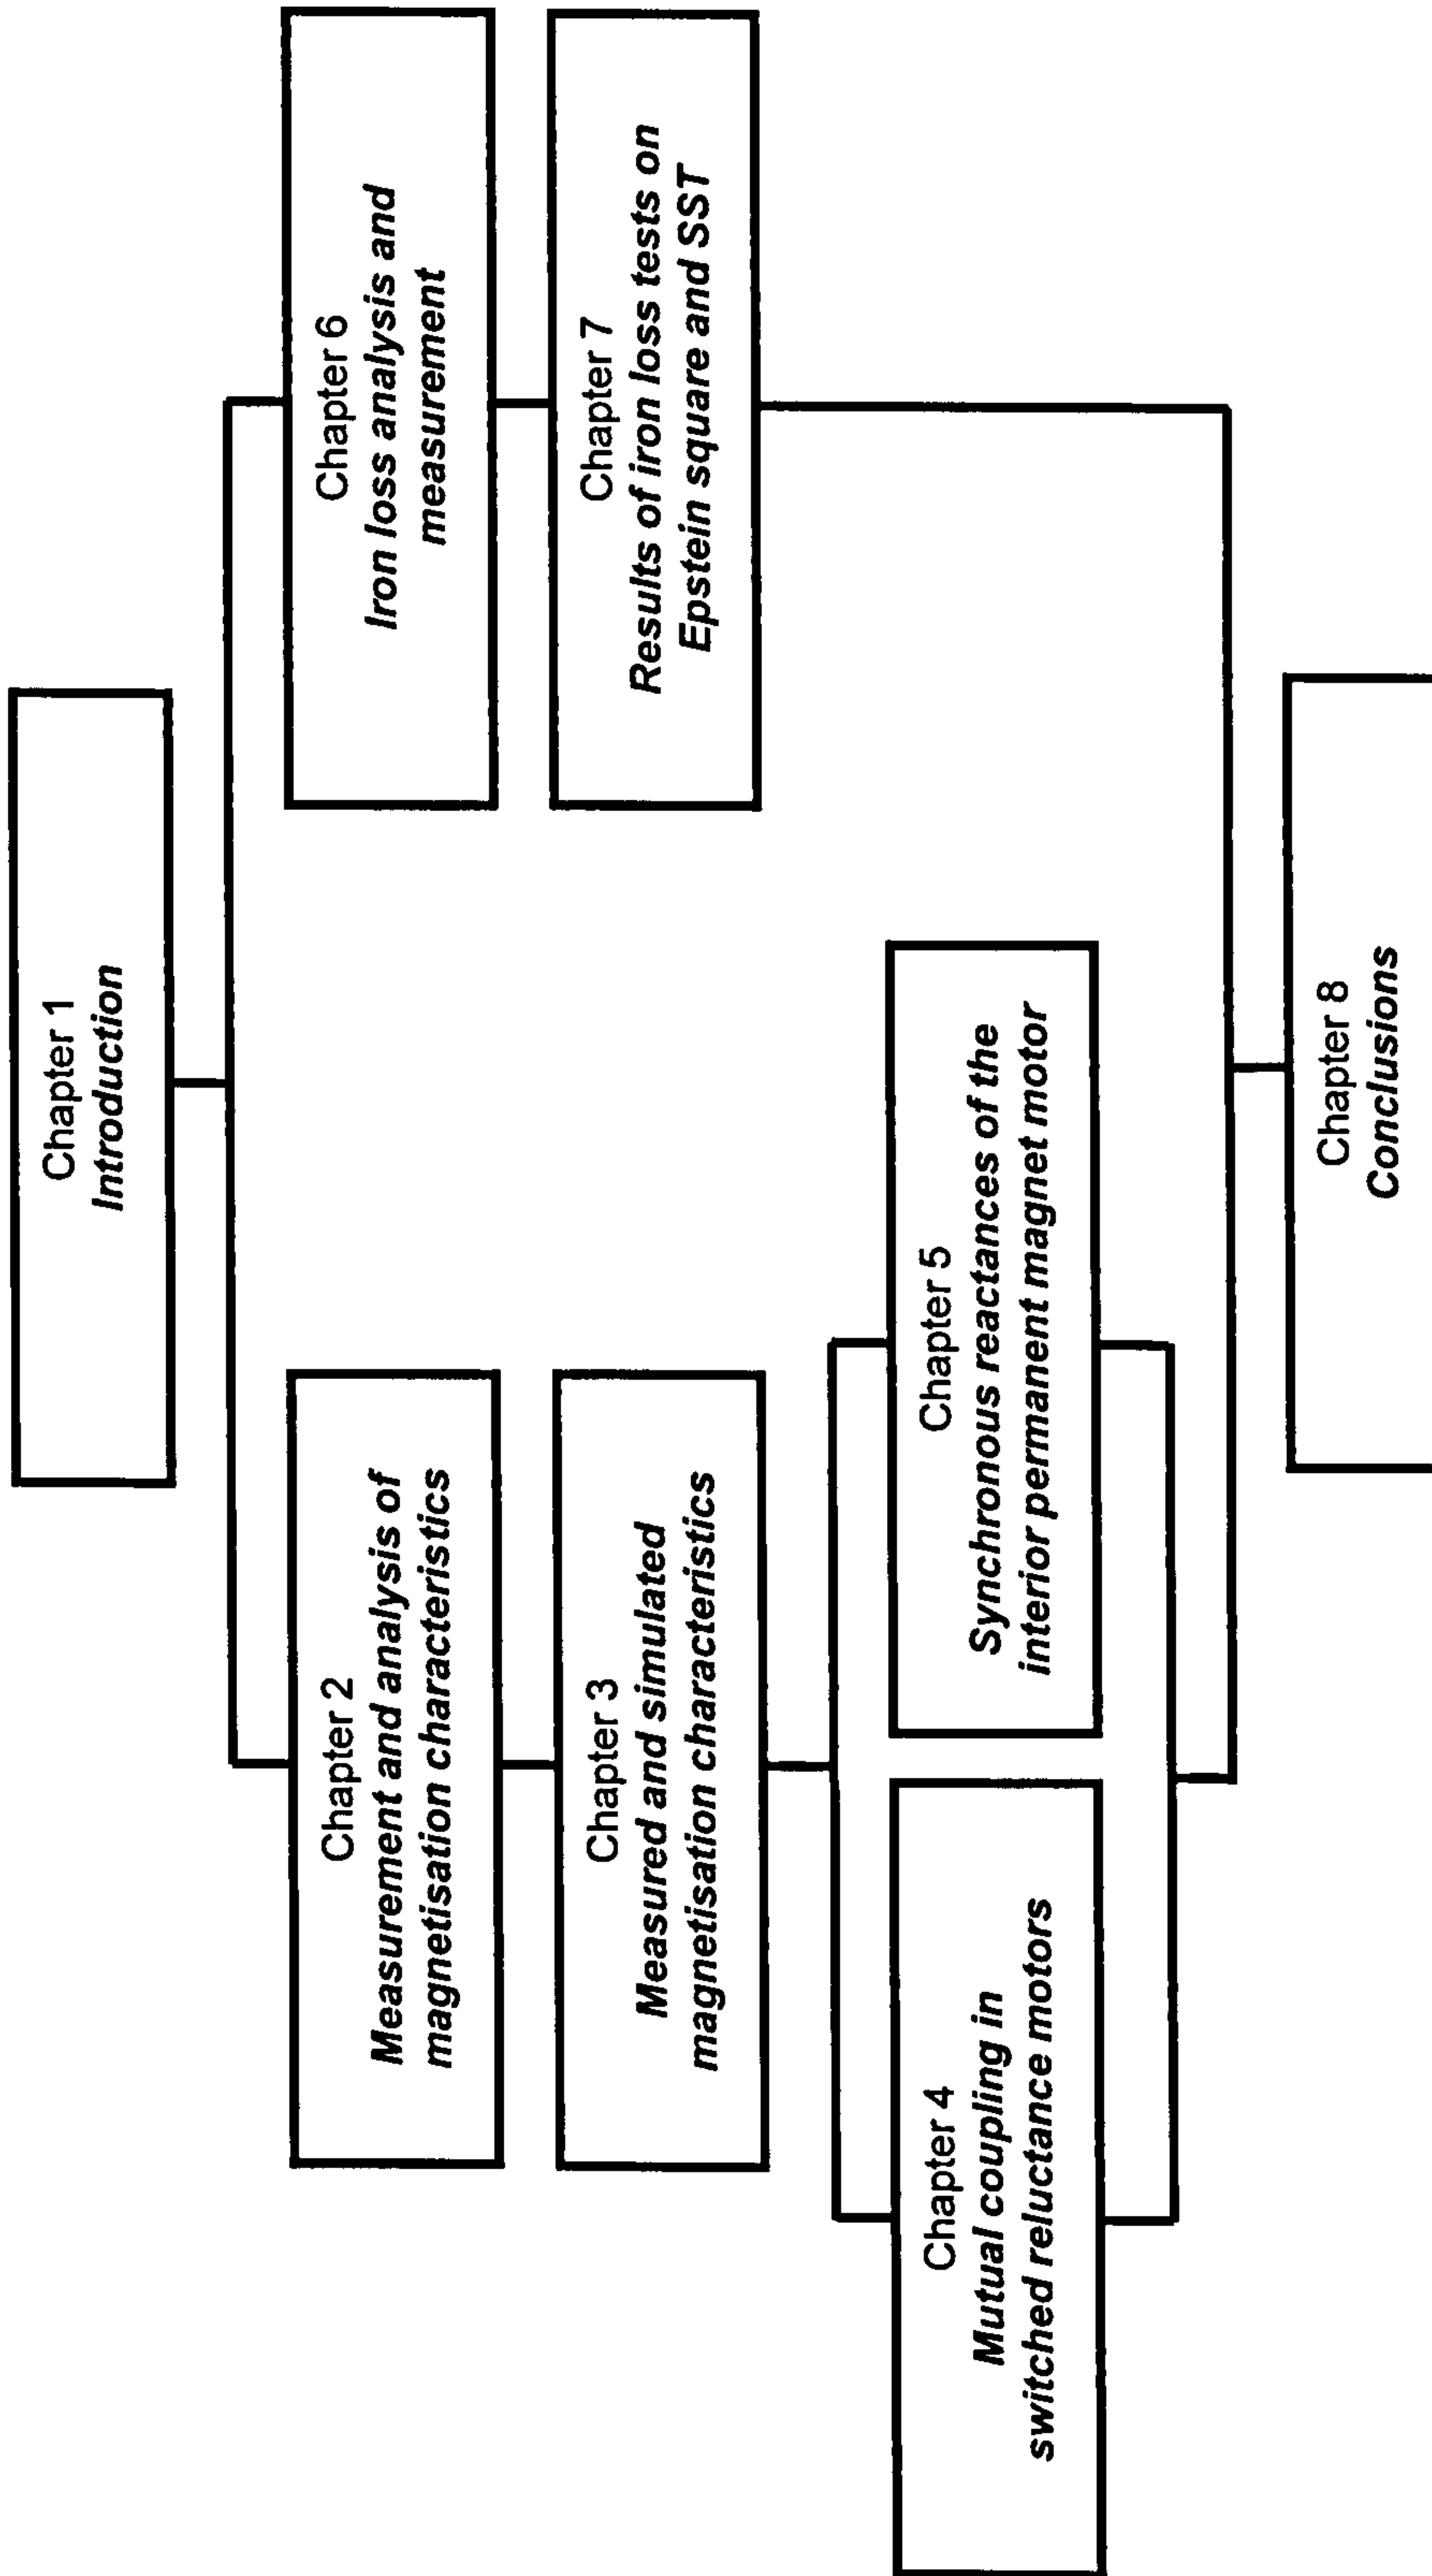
Chapter 1
Introduction

Chapter 2
Measurement and analysis of magnetisation characteristics

Chapter 3
Measured and simulated magnetisation characteristics

Chapter 4
Mutual coupling in switched reluctance motors

Chapter 5
Synchronous reactances of the interior permanent magnet motor

Chapter 6
Iron loss analysis and measurement

Chapter 7
Results of iron loss tests on Epstein square and SST

Chapter 8
Conclusions